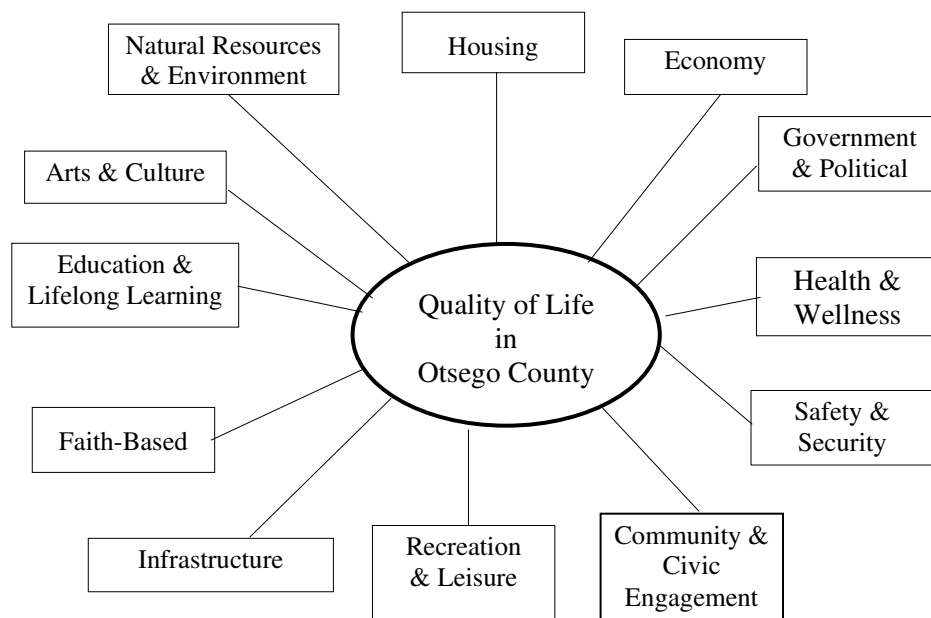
Natural Resources & Environment

Housing

Economy

Government & Political

Arts & Culture

Education & Lifelong Learning

Quality of Life in Otsego County

Health & Wellness

Safety & Security

Faith-Based

Infrastructure

Recreation & Leisure

Community & Civic Engagement